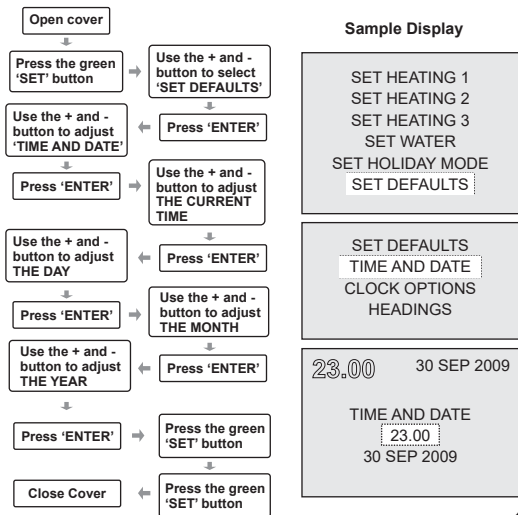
Open cover

Press the green 'SET' button

Use the + and - button to select 'SET DEFAULTS'

Press 'ENTER'

Use the + and - button to adjust 'TIME AND DATE'

Press 'ENTER'

Use the + and - button to adjust THE CURRENT TIME

Press 'ENTER'

Use the + and - button to adjust THE DAY

Press 'ENTER'

Use the + and - button to adjust THE MONTH

Press 'ENTER'

Use the + and - button to adjust THE YEAR

Press 'ENTER'

Press the green 'SET' button

Press the green 'SET' button

Close Cover

Sample Display

SET HEATING 1
SET HEATING 2
SET HEATING 3
SET WATER
SET HOLIDAY MODE
SET DEFAULTS

SET DEFAULTS
TIME AND DATE
CLOCK OPTIONS
HEADINGS

23.00 30 SEP 2009

TIME AND DATE
23.00
30 SEP 2009